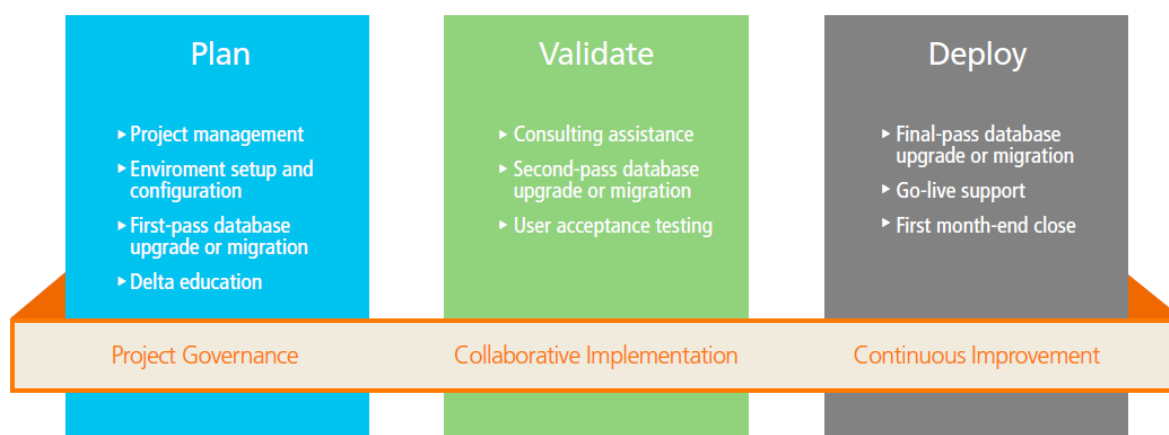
Plan

▸ Project management
▸ Enviroment setup and configuration
▸ First-pass database upgrade or migration
▸ Delta education

Validate

▸ Consulting assistance
▸ Second-pass database upgrade or migration
▸ User acceptance testing

Deploy

▸ Final-pass database upgrade or migration
▸ Go-live support
▸ First month-end close

Project Governance

Collaborative Implementation

Continuous Improvement